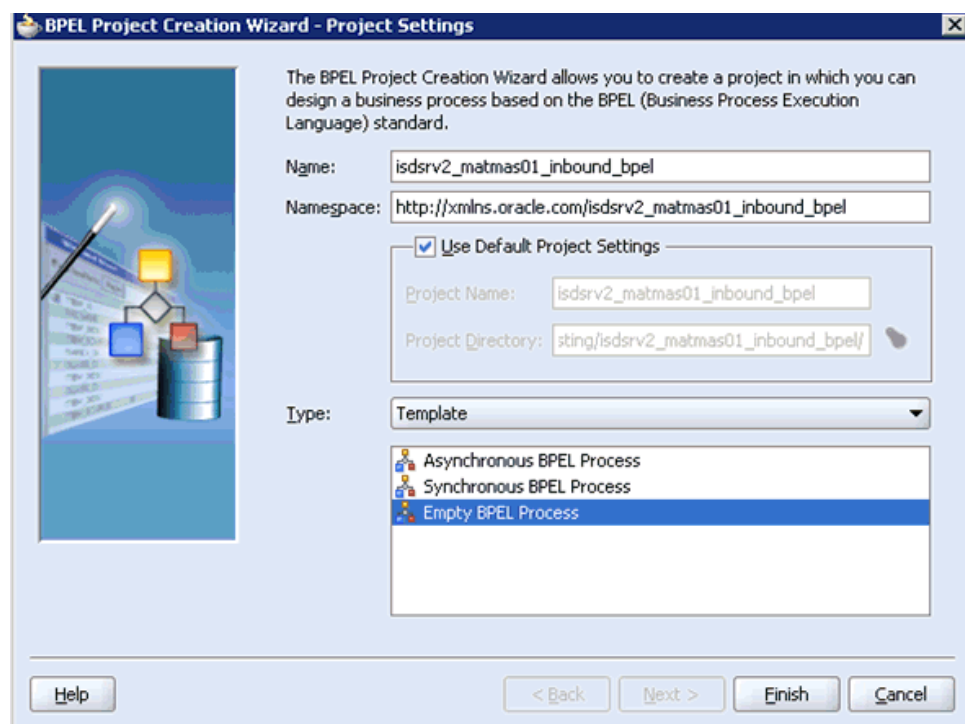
BPEL Project Creation Wizard - Project Settings

The BPEL Project Creation Wizard allows you to create a project in which you can design a business process based on the BPEL (Business Process Execution Language) standard.

Name: isdsrv2_matmas01_inbound_bpel

Namespace: http://xmlns.oracle.com/isdsrv2_matmas01_inbound_bpel

Use Default Project Settings

Project Name: isdsrv2_matmas01_inbound_bpel

Project Directory: sting/isdsrv2_matmas01_inbound_bpel/

Type: Template

Asynchronous BPEL Process
Synchronous BPEL Process
Empty BPEL Process

Help | < Back | Next > | Finish | Cancel